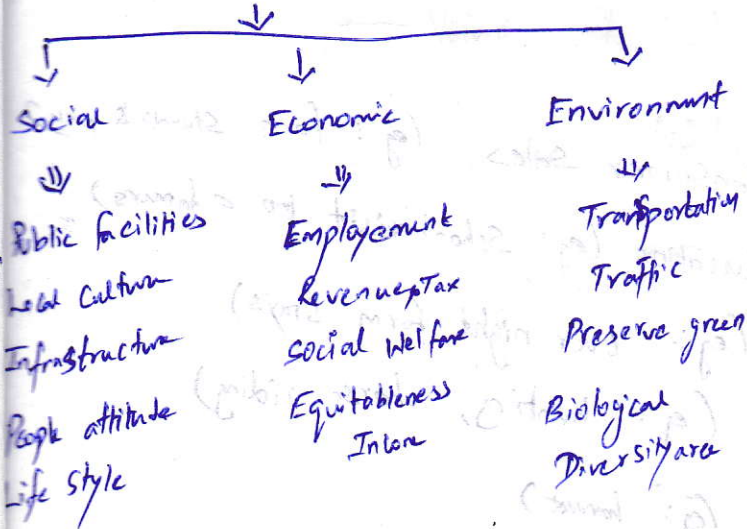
Social
Public facilities
Local Culture
Infrastructure
People attitude
Life style

Economic
Employement
Revenue&Tax
social Welfare
Equitobleness
Intom

Environment
Transportation
Traffic
Preserve green
Biological
Diversity area